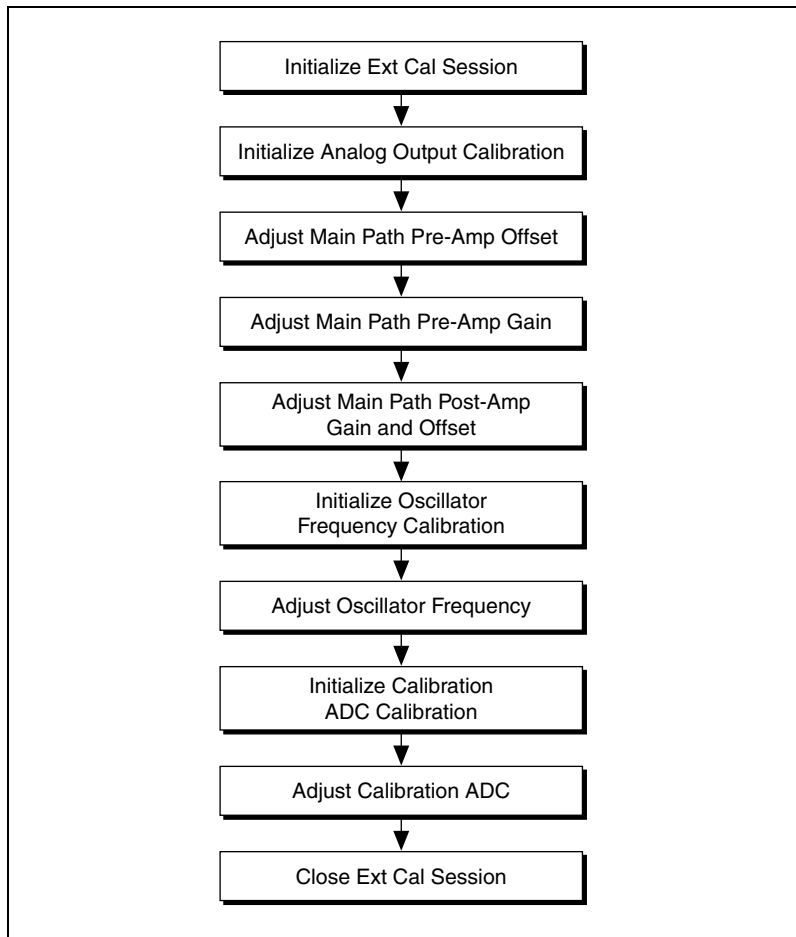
Initialize Ext Cal Session

Initialize Analog Output Calibration

Adjust Main Path Pre-Amp Offset

Adjust Main Path Pre-Amp Gain

Adjust Main Path Post-Amp Gain and Offset

Initialize Oscillator Frequency Calibration

Adjust Oscillator Frequency

Initialize Calibration ADC Calibration

Adjust Calibration ADC

Close Ext Cal Session